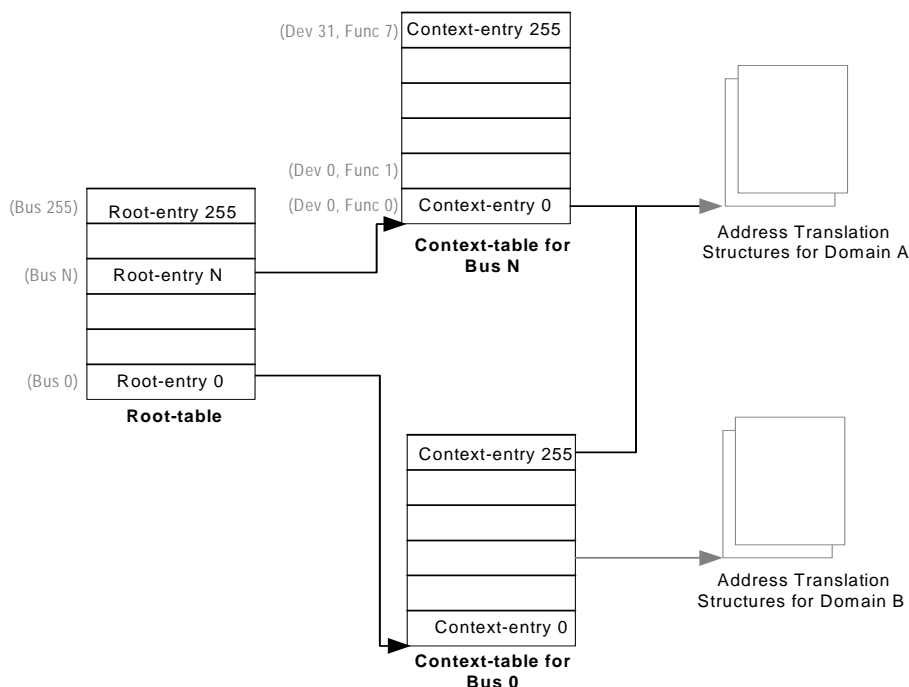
(Dev 31, Func 7) Context-entry 255

(Dev 0, Func 1)

(Dev 0, Func 0) Context-entry 0

Context-table for Bus N

Address Translation Structures for Domain A

(Bus 255) Root-entry 255

(Bus N) Root-entry N

(Bus 0) Root-entry 0

Root-table

Context-entry 255

Context-entry 0

Context-table for Bus 0

Address Translation Structures for Domain B